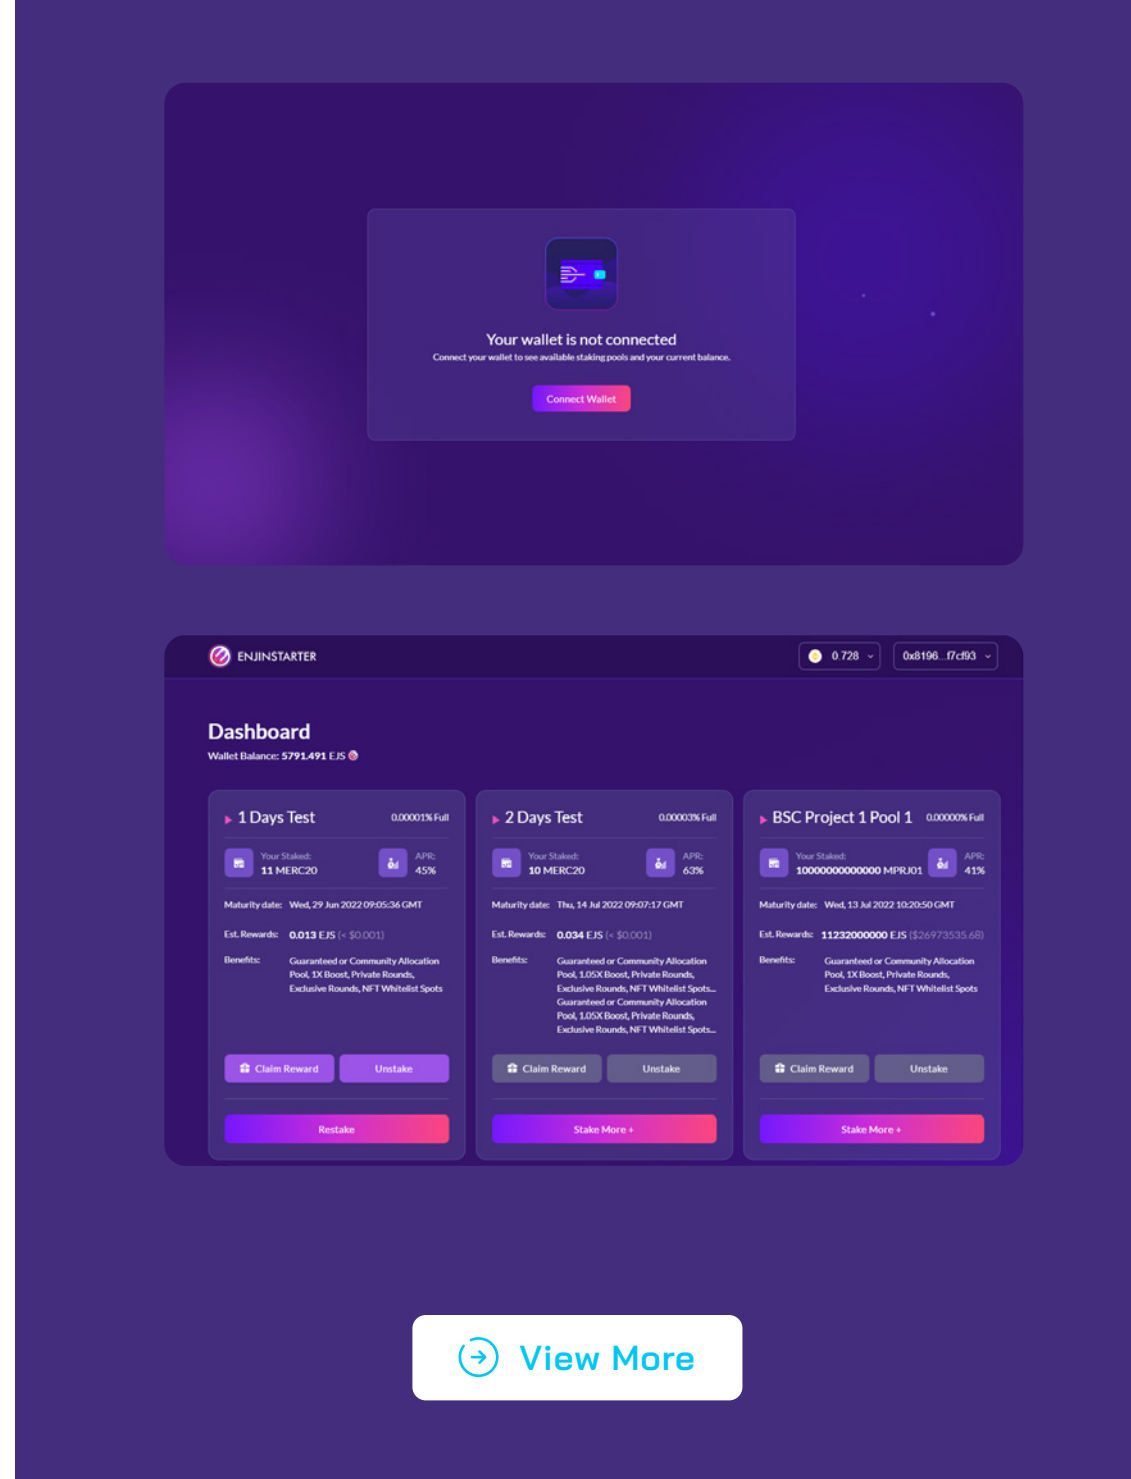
Your wallet is not connected

Connect your wallet to see available staking pools and your current balance.

Connect Wallet

ENJINSTARTER

0.728

0x8196...f7cf93

Dashboard

Wallet Balance: 5791.491 EJS

1 Days Test

0.00001% Full

Your Staked:
11 MERC20

APR:
45%

Maturity date: Wed, 29 Jun 2022 09:05:36 GMT

Est. Rewards: 0.013 EJS (< $0.001)

Benefits: Guaranteed or Community Allocation Pool, 1X Boost, Private Rounds, Exclusive Rounds, NFT Whitelist Spots

Claim Reward

Unstake

Restake

2 Days Test

0.00003% Full

Your Staked:
10 MERC20

APR:
63%

Maturity date: Thu, 14 Jul 2022 09:07:17 GMT

Est. Rewards: 0.034 EJS (< $0.001)

Benefits: Guaranteed or Community Allocation Pool, 1.05X Boost, Private Rounds, Exclusive Rounds, NFT Whitelist Spots... Guaranteed or Community Allocation Pool, 1.05X Boost, Private Rounds, Exclusive Rounds, NFT Whitelist Spots...

Claim Reward

Unstake

Stake More +

BSC Project 1 Pool 1

0.00000% Full

Your Staked:
10000000000000 MPRJ01

APR:
41%

Maturity date: Wed, 13 Jul 2022 10:20:50 GMT

Est. Rewards: 11232000000 EJS ($26973535.68)

Benefits: Guaranteed or Community Allocation Pool, 1X Boost, Private Rounds, Exclusive Rounds, NFT Whitelist Spots

Claim Reward

Unstake

Stake More +

View More